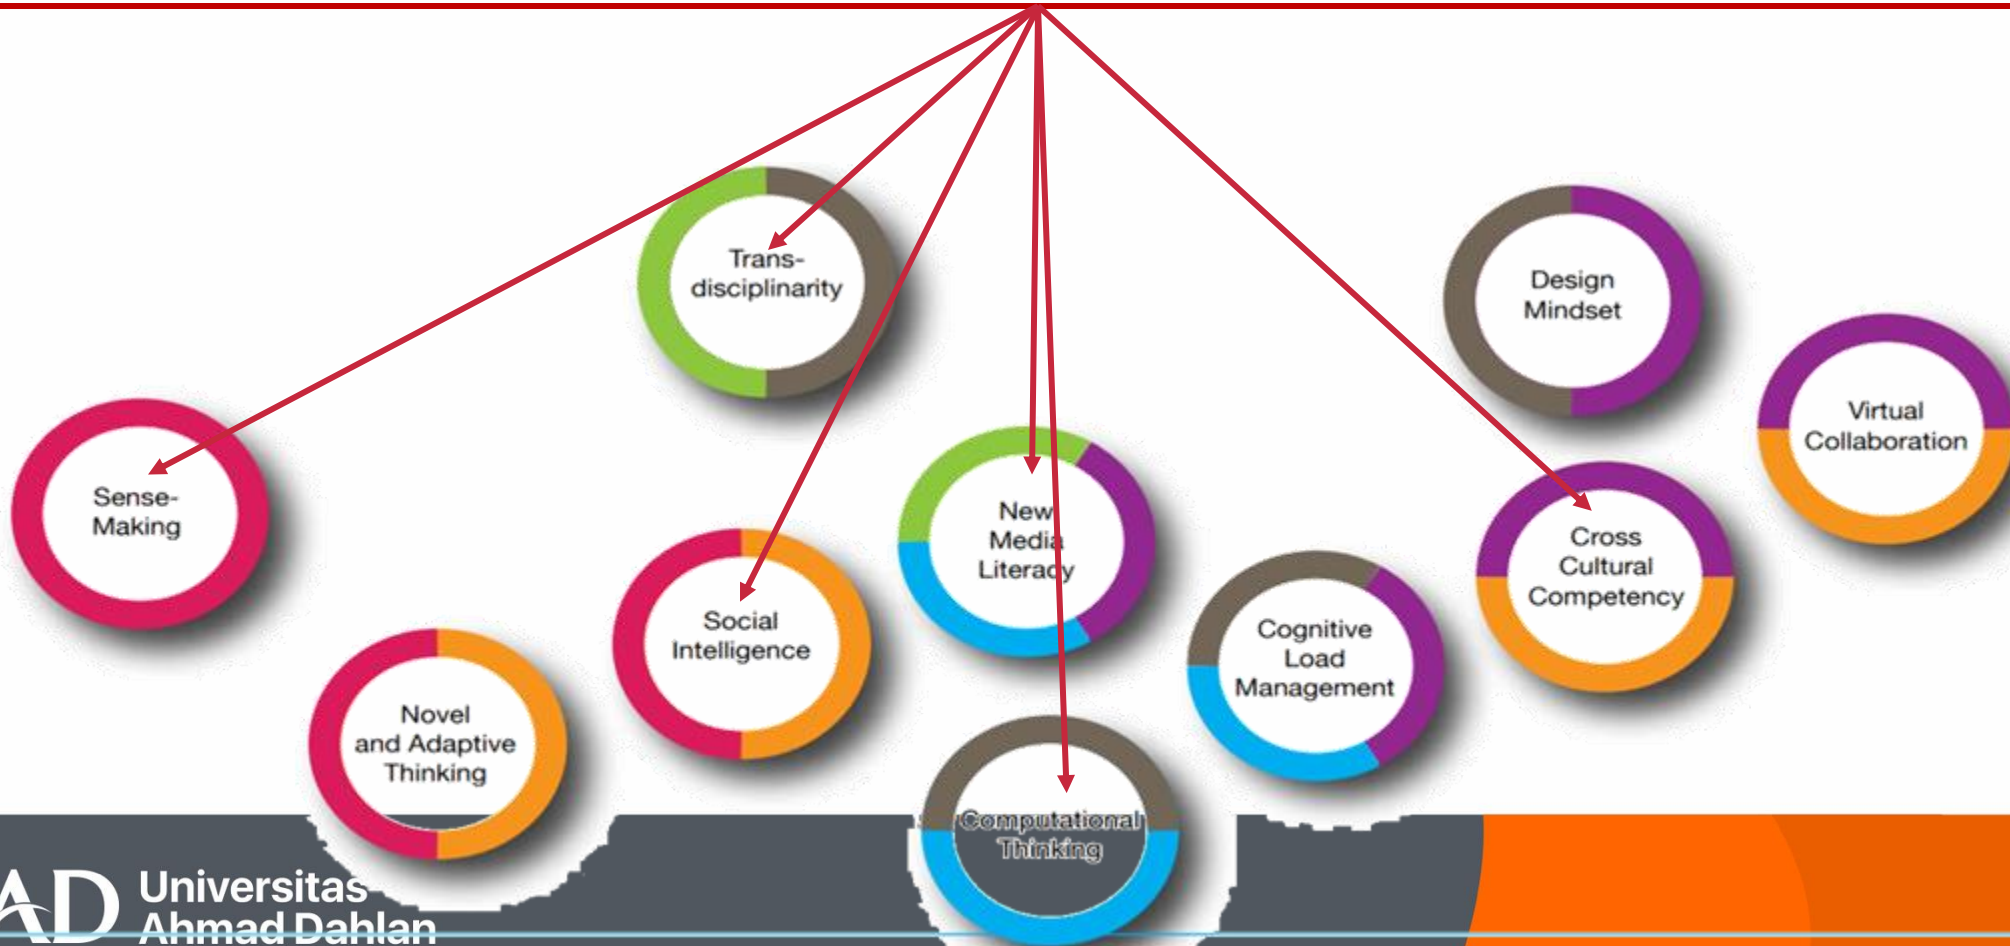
Trans-disciplinarity

Design Mindset

Virtual Collaboration

Sense-Making

New Media Literacy

Cross Cultural Competency

Social Intelligence

Cognitive Load Management

Novel and Adaptive Thinking

Computational Thinking

AD Universitas Ahmad Dahlan